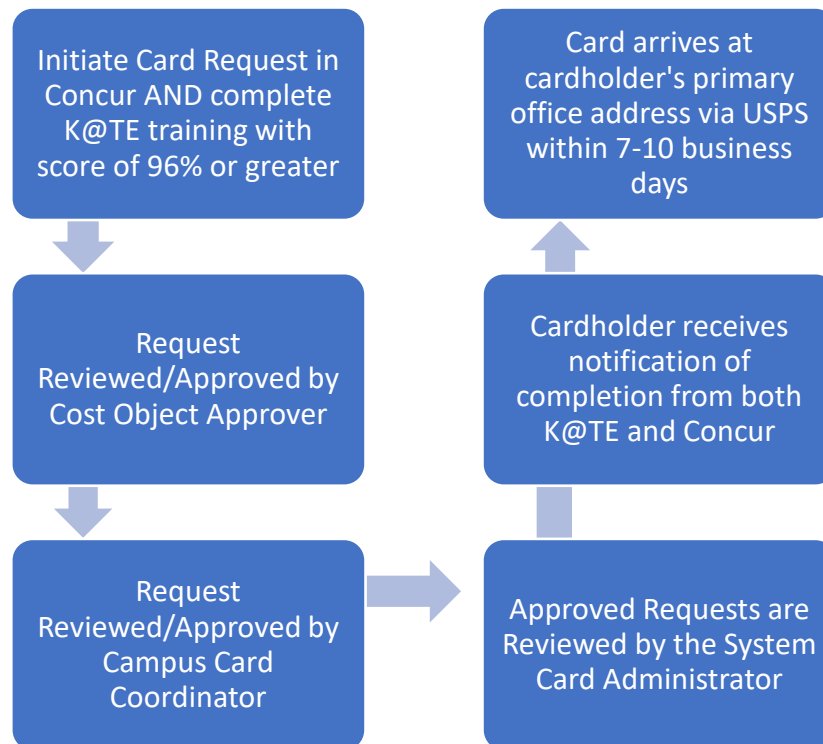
Initiate Card Request in Concur AND complete K@TE training with score of 96% or greater

Request Reviewed/Approved by Cost Object Approver

Request Reviewed/Approved by Campus Card Coordinator

Approved Requests are Reviewed by the System Card Administrator

Cardholder receives notification of completion from both K@TE and Concur

Card arrives at cardholder's primary office address via USPS within 7-10 business days